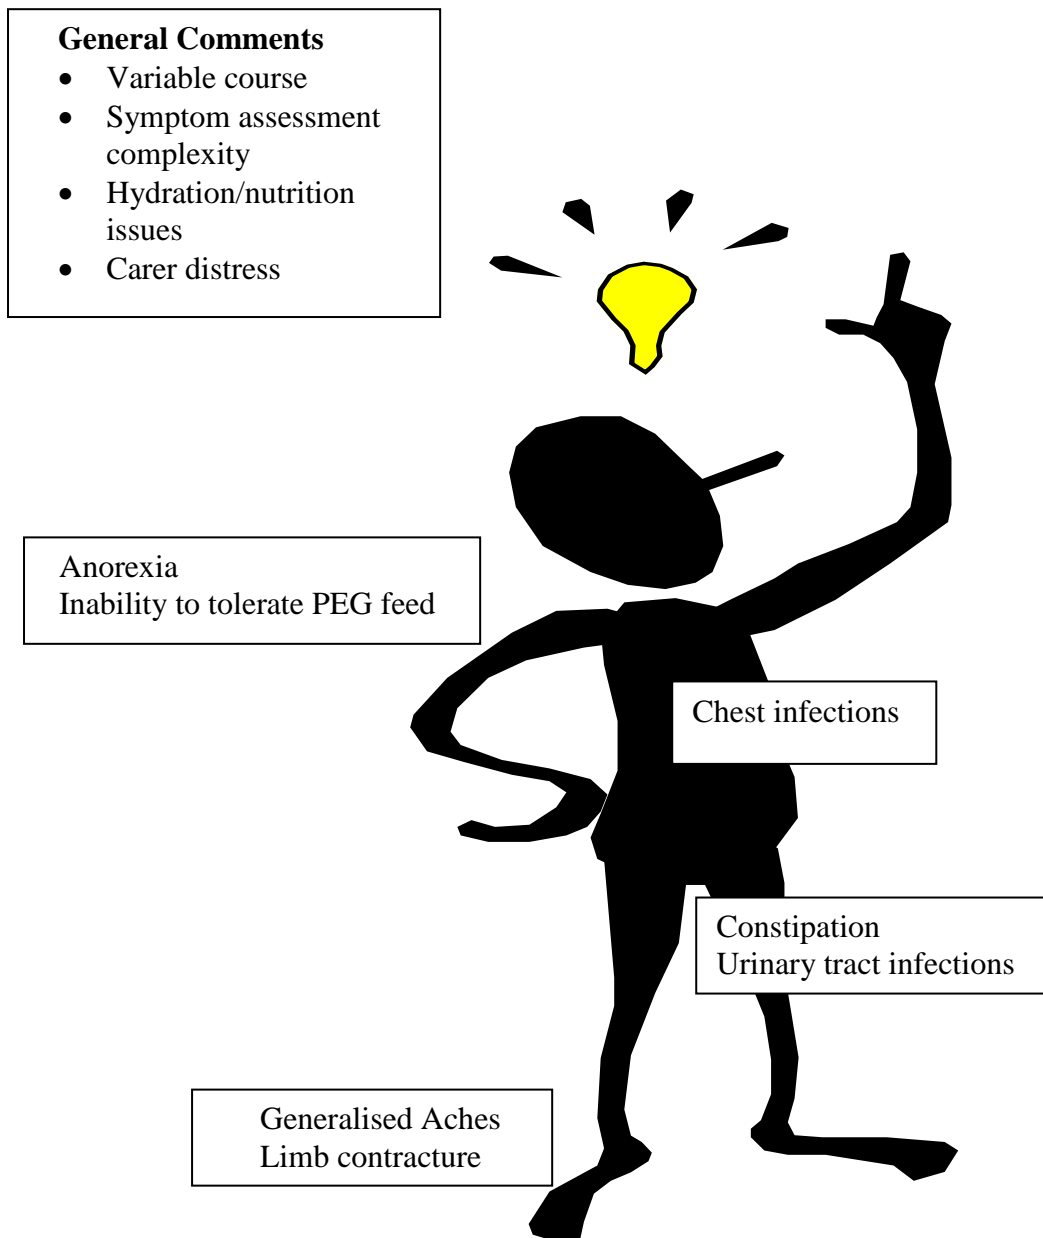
**General Comments**
- Variable course
- Symptom assessment complexity
- Hydration/nutrition issues
- Carer distress

Anorexia
Inability to tolerate PEG feed

Chest infections

Constipation
Urinary tract infections

Generalised Aches
Limb contracture